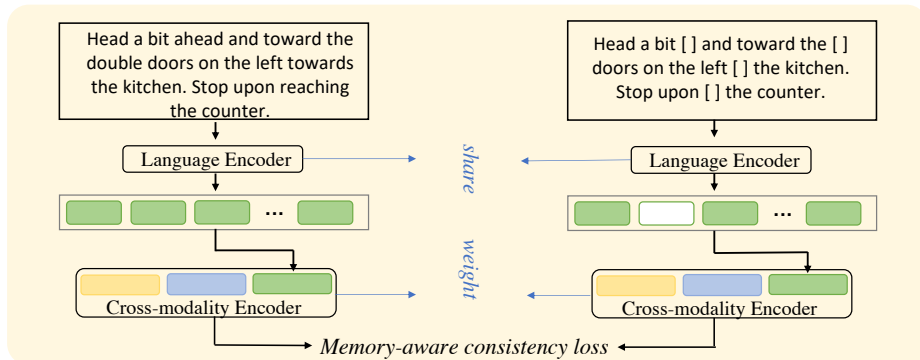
Head a bit ahead and toward the double doors on the left towards the kitchen. Stop upon reaching the counter.

Head a bit [ ] and toward the [ ] doors on the left [ ] the kitchen. Stop upon [ ] the counter.

Language Encoder

share

Language Encoder

...

weight

...

Cross-modality Encoder

Cross-modality Encoder

Memory-aware consistency loss